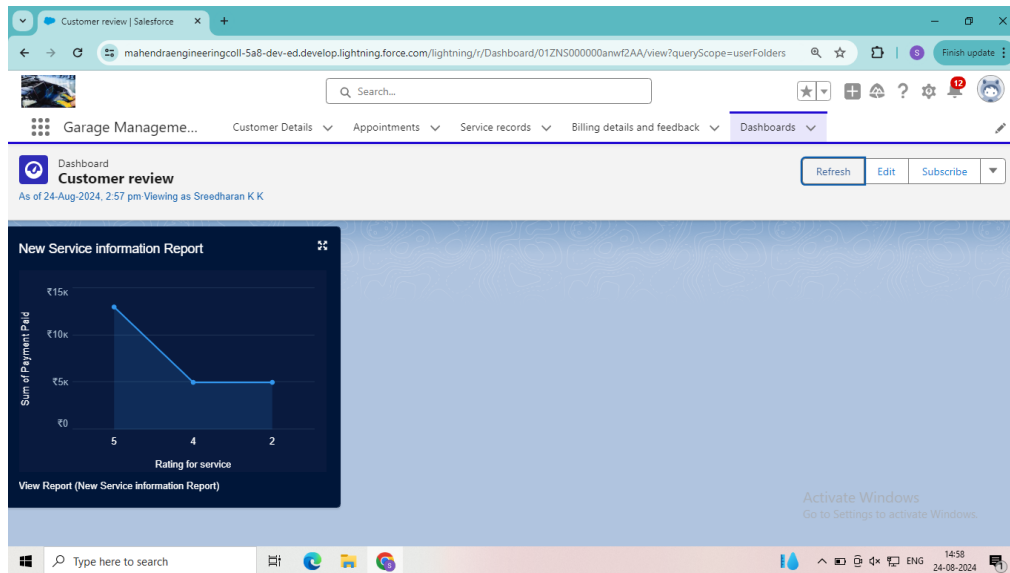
Customer review | Salesforce ×
+

mahendraengineeringcoll-5a8-dev-ed.develop.lightning.force.com/lightning/r/Dashboard/01ZNS000000anwf2AA/view?queryScope=userFolders

S Finish update

Search...

12

Garage Manageme... Customer Details Appointments Service records Billing details and feedback Dashboards

Dashboard
Customer review
As of 24-Aug-2024, 2:57 pm Viewing as Sreedharan K K

Refresh Edit Subscribe

New Service information Report

Sum of Payment Paid

₹15K
₹10K
₹5K
₹0

5 4 2

Rating for service

View Report (New Service information Report)

Activate Windows
Go to Settings to activate Windows.

Type here to search

ENG 14:58
24-08-2024